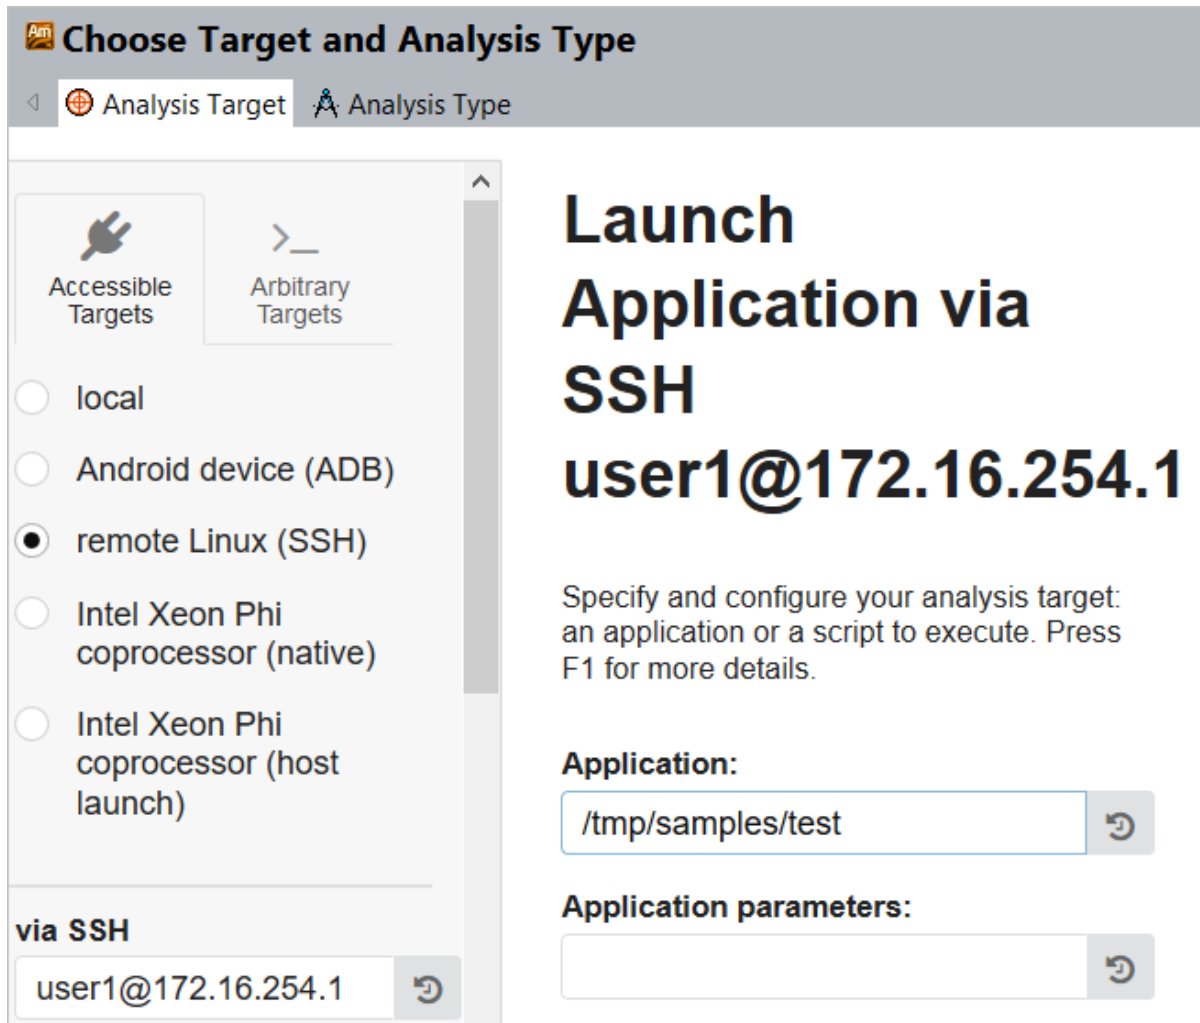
Am Choose Target and Analysis Type

Analysis Target Analysis Type

Accessible Targets

>_

Arbitrary Targets

local

Android device (ADB)

remote Linux (SSH)

Intel Xeon Phi coprocessor (native)

Intel Xeon Phi coprocessor (host launch)

via SSH

user1@172.16.254.1

Launch Application via SSH user1@172.16.254.1

Specify and configure your analysis target: an application or a script to execute. Press F1 for more details.

Application:

/tmp/samples/test

Application parameters: